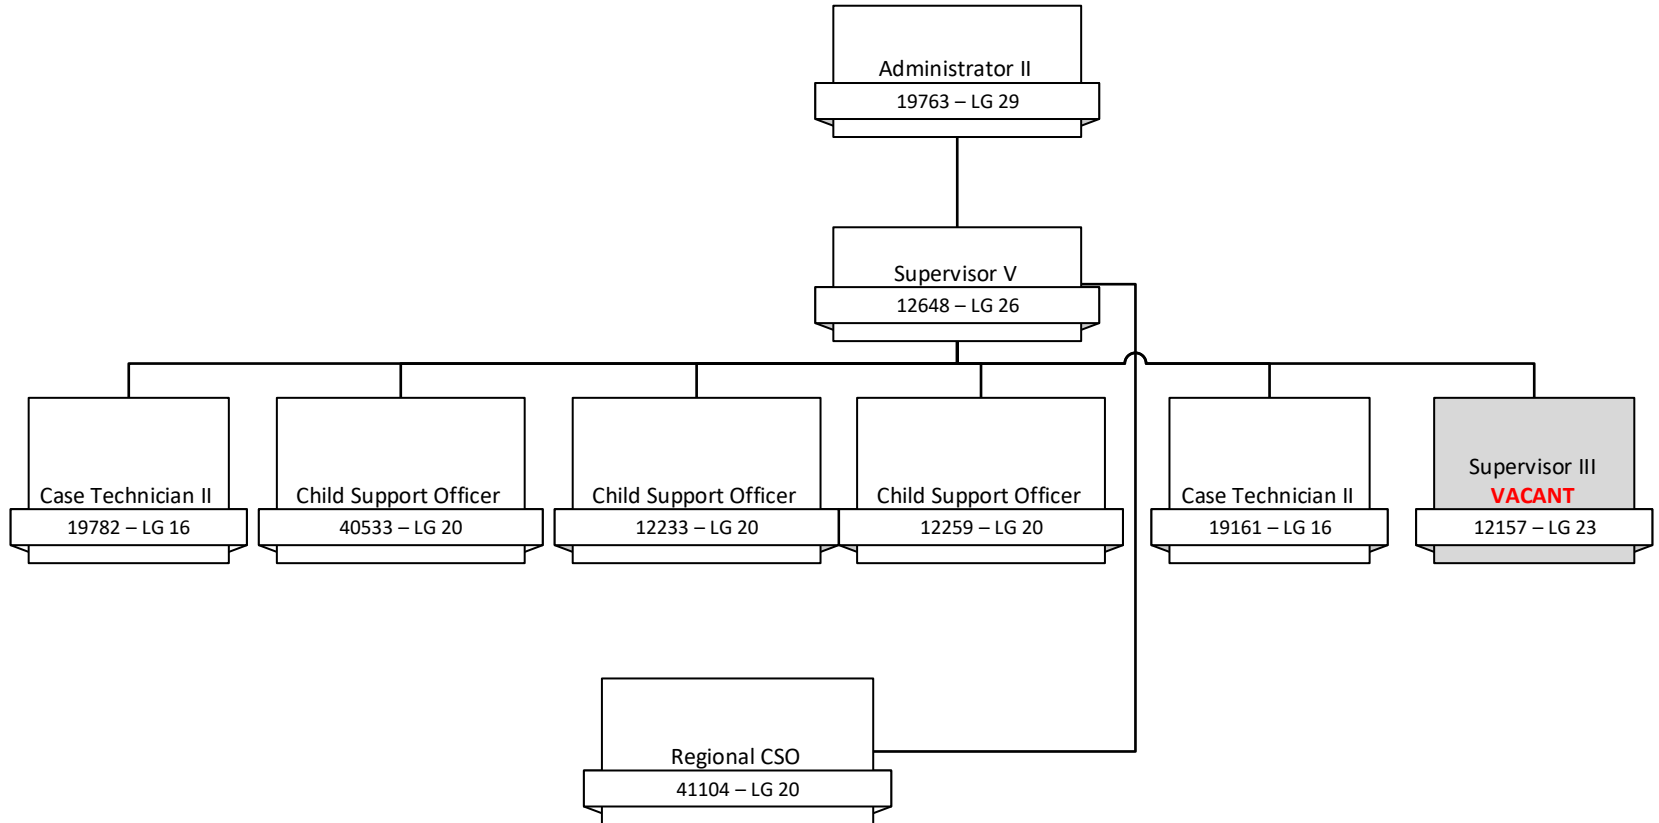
Administrator II
19763 – LG 29

Supervisor V
12648 – LG 26

Case Technician II
19782 – LG 16

Child Support Officer
40533 – LG 20

Child Support Officer
12233 – LG 20

Child Support Officer
12259 – LG 20

Case Technician II
19161 – LG 16

Supervisor III
VACANT
12157 – LG 23

Regional CSO
41104 – LG 20